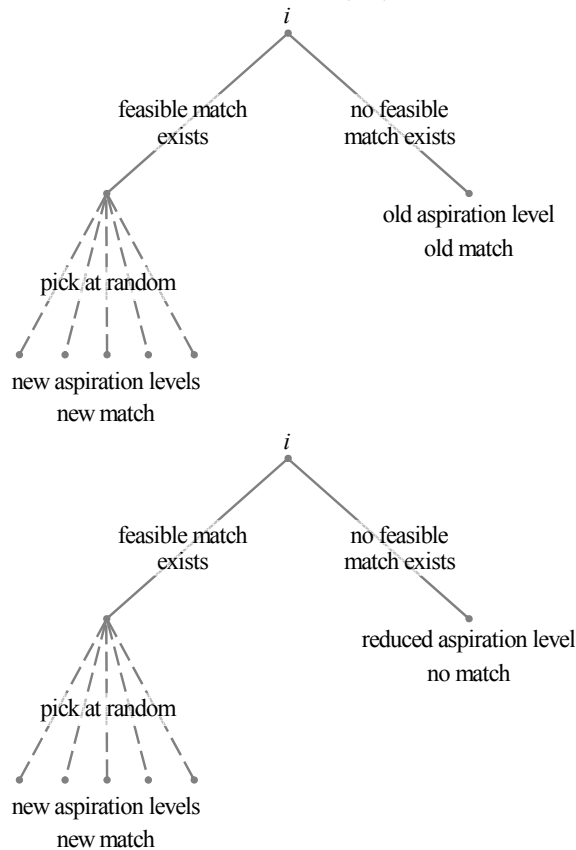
$i$

feasible match exists

no feasible match exists

old aspiration level
old match

pick at random

new aspiration levels
new match

$i$

feasible match exists

no feasible match exists

reduced aspiration level
no match

pick at random

new aspiration levels
new match